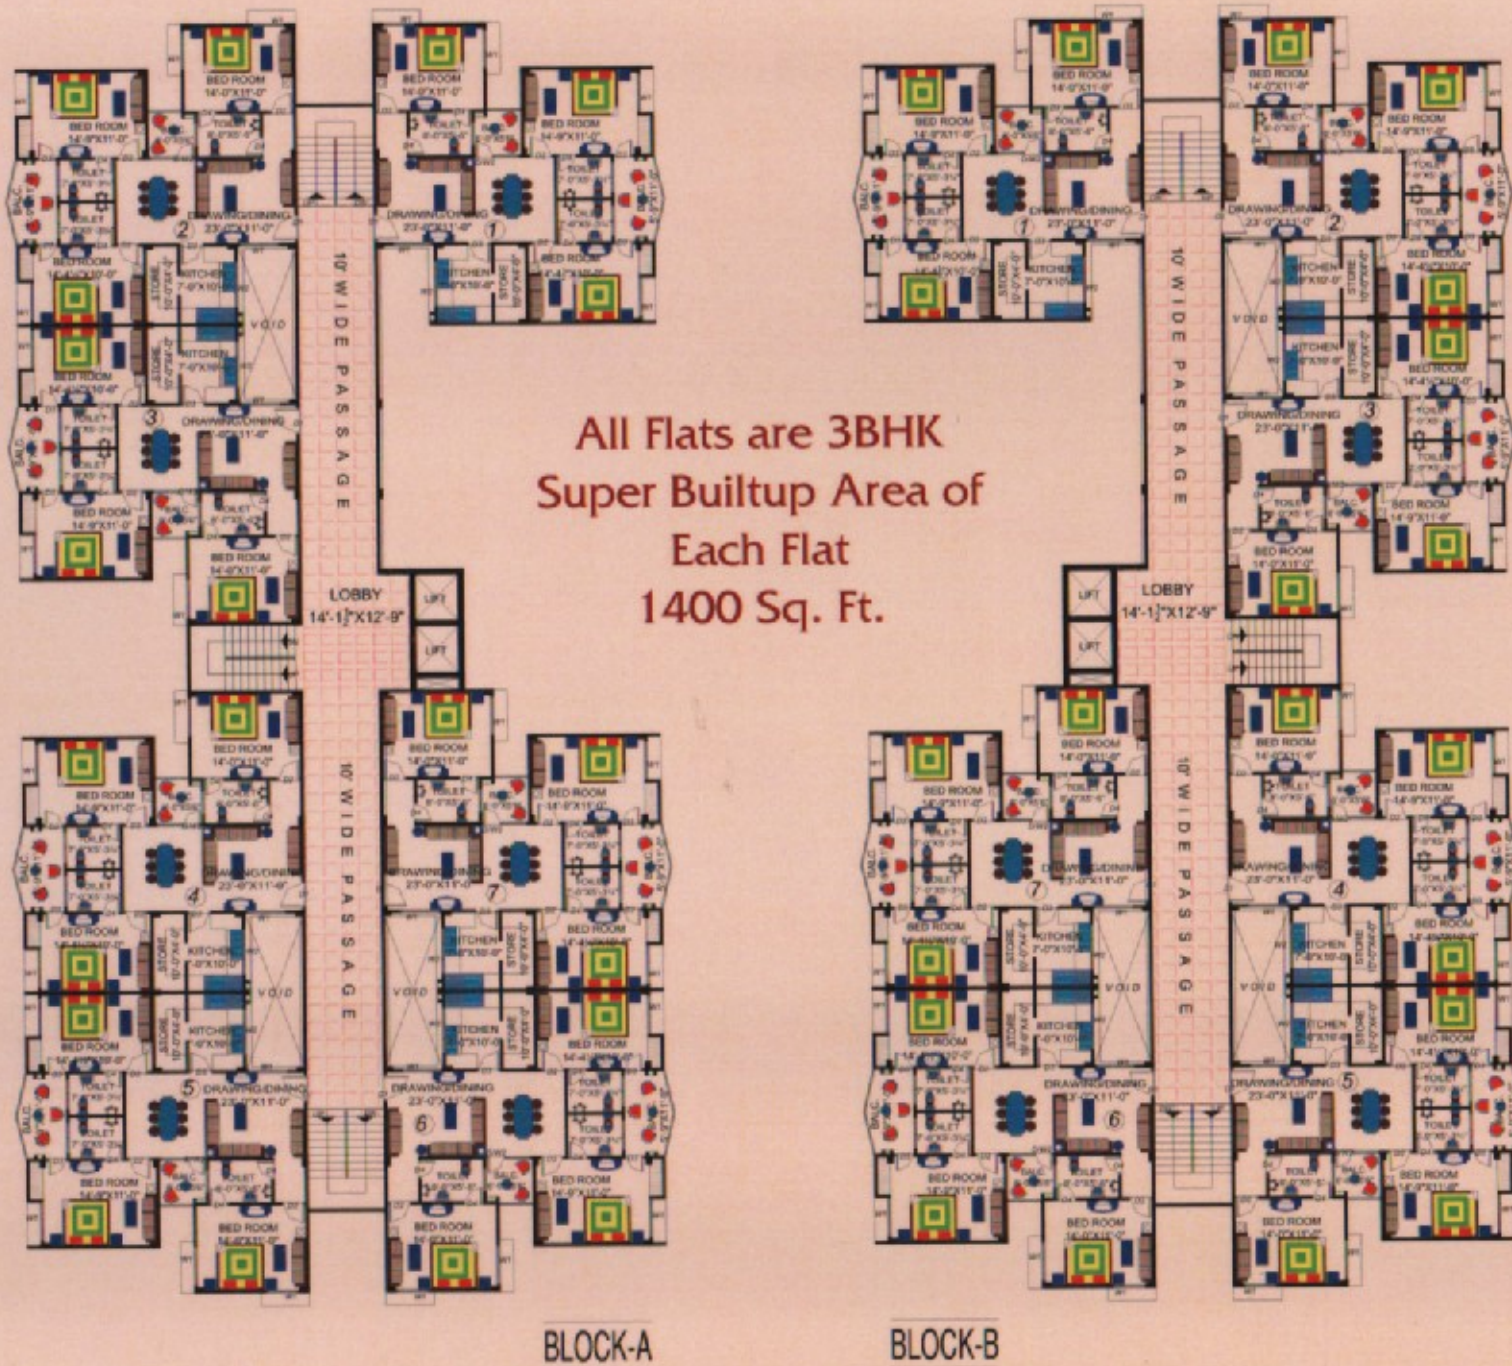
All Flats are 3BHK
Super Builtup Area of
Each Flat
1400 Sq. Ft.

10' WIDE PASSAGE

LOBBY
$14'-1\frac{1}{2}"$X12'-9"

LIFT

LIFT

10' WIDE PASSAGE

LOBBY
$14'-1\frac{1}{2}"$X12'-9"

LIFT

LIFT

BED ROOM
14'-0"X11'-0"

TOILET

DRAWING/DINING
23'-0"X11'-0"

KITCHEN

STORE

VOID

BALC

1

2

3

4

5

6

7

BLOCK-A

BLOCK-B